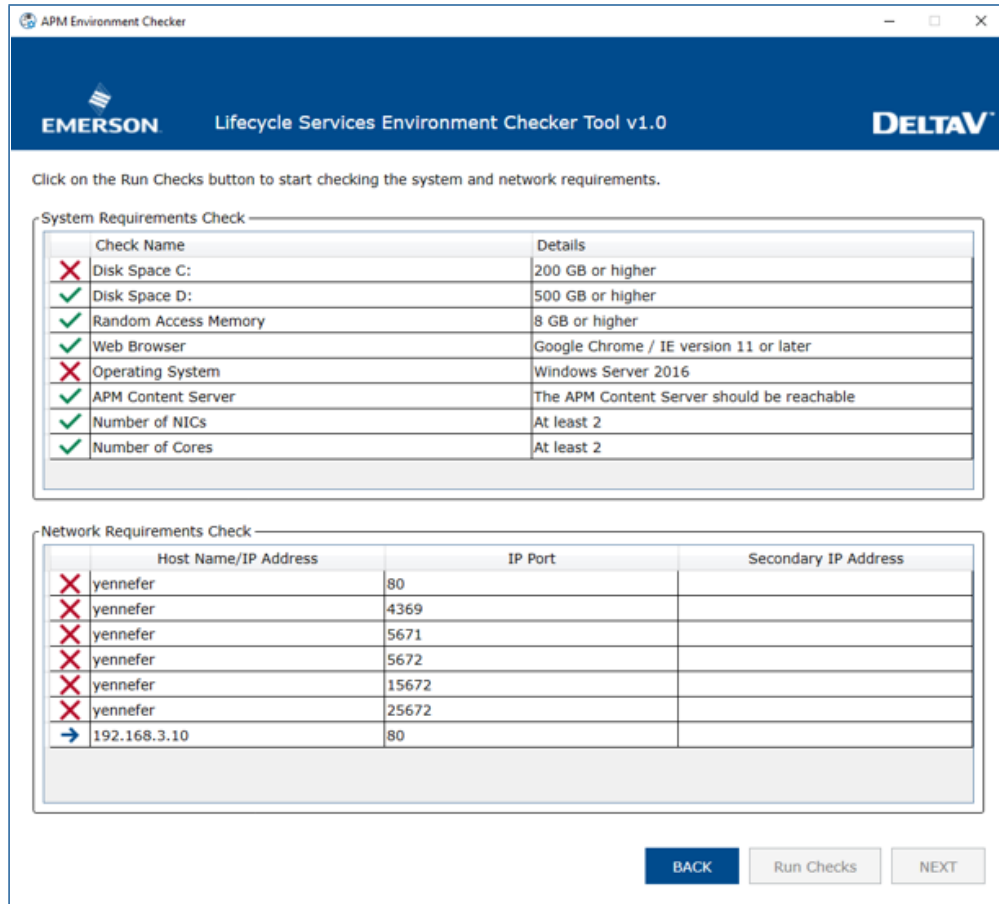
APM Environment Checker

EMERSON. Lifecycle Services Environment Checker Tool v1.0 DELTAV

Click on the Run Checks button to start checking the system and network requirements.

System Requirements Check

| | Check Name | Details |
|---|---|---|
| ✗ | Disk Space C: | 200 GB or higher |
| ✓ | Disk Space D: | 500 GB or higher |
| ✓ | Random Access Memory | 8 GB or higher |
| ✓ | Web Browser | Google Chrome / IE version 11 or later |
| ✗ | Operating System | Windows Server 2016 |
| ✓ | APM Content Server | The APM Content Server should be reachable |
| ✓ | Number of NICs | At least 2 |
| ✓ | Number of Cores | At least 2 |

Network Requirements Check

| | Host Name/IP Address | IP Port | Secondary IP Address |
|---|---|---|---|
| ✗ | yennefer | 80 | |
| ✗ | yennefer | 4369 | |
| ✗ | yennefer | 5671 | |
| ✗ | yennefer | 5672 | |
| ✗ | yennefer | 15672 | |
| ✗ | yennefer | 25672 | |
| → | 192.168.3.10 | 80 | |

BACK Run Checks NEXT